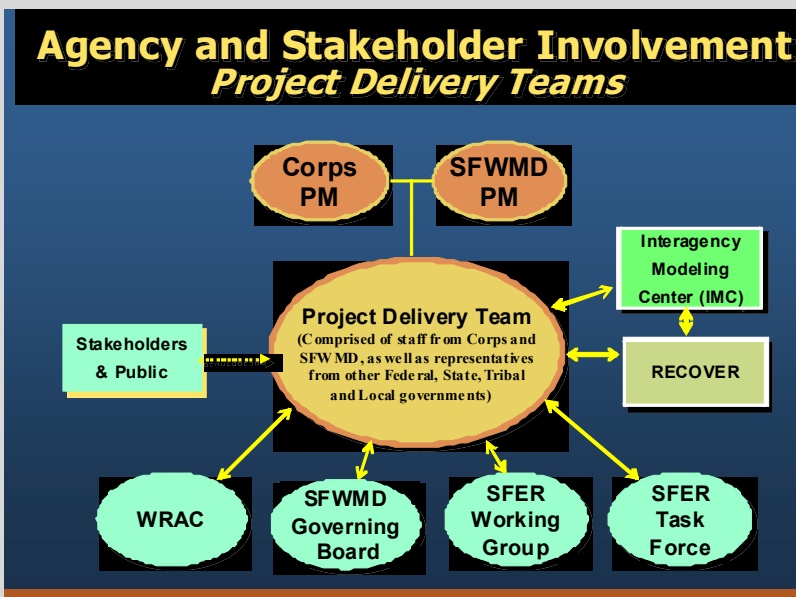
Agency and Stakeholder Involvement
Project Delivery Teams

Corps PM

SFWMD PM

Interagency Modeling Center (IMC)

Project Delivery Team
(Comprised of staff from Corps and SFWMD, as well as representatives from other Federal, State, Tribal and Local governments)

Stakeholders & Public

RECOVER

WRAC

SFWMD Governing Board

SFER Working Group

SFER Task Force